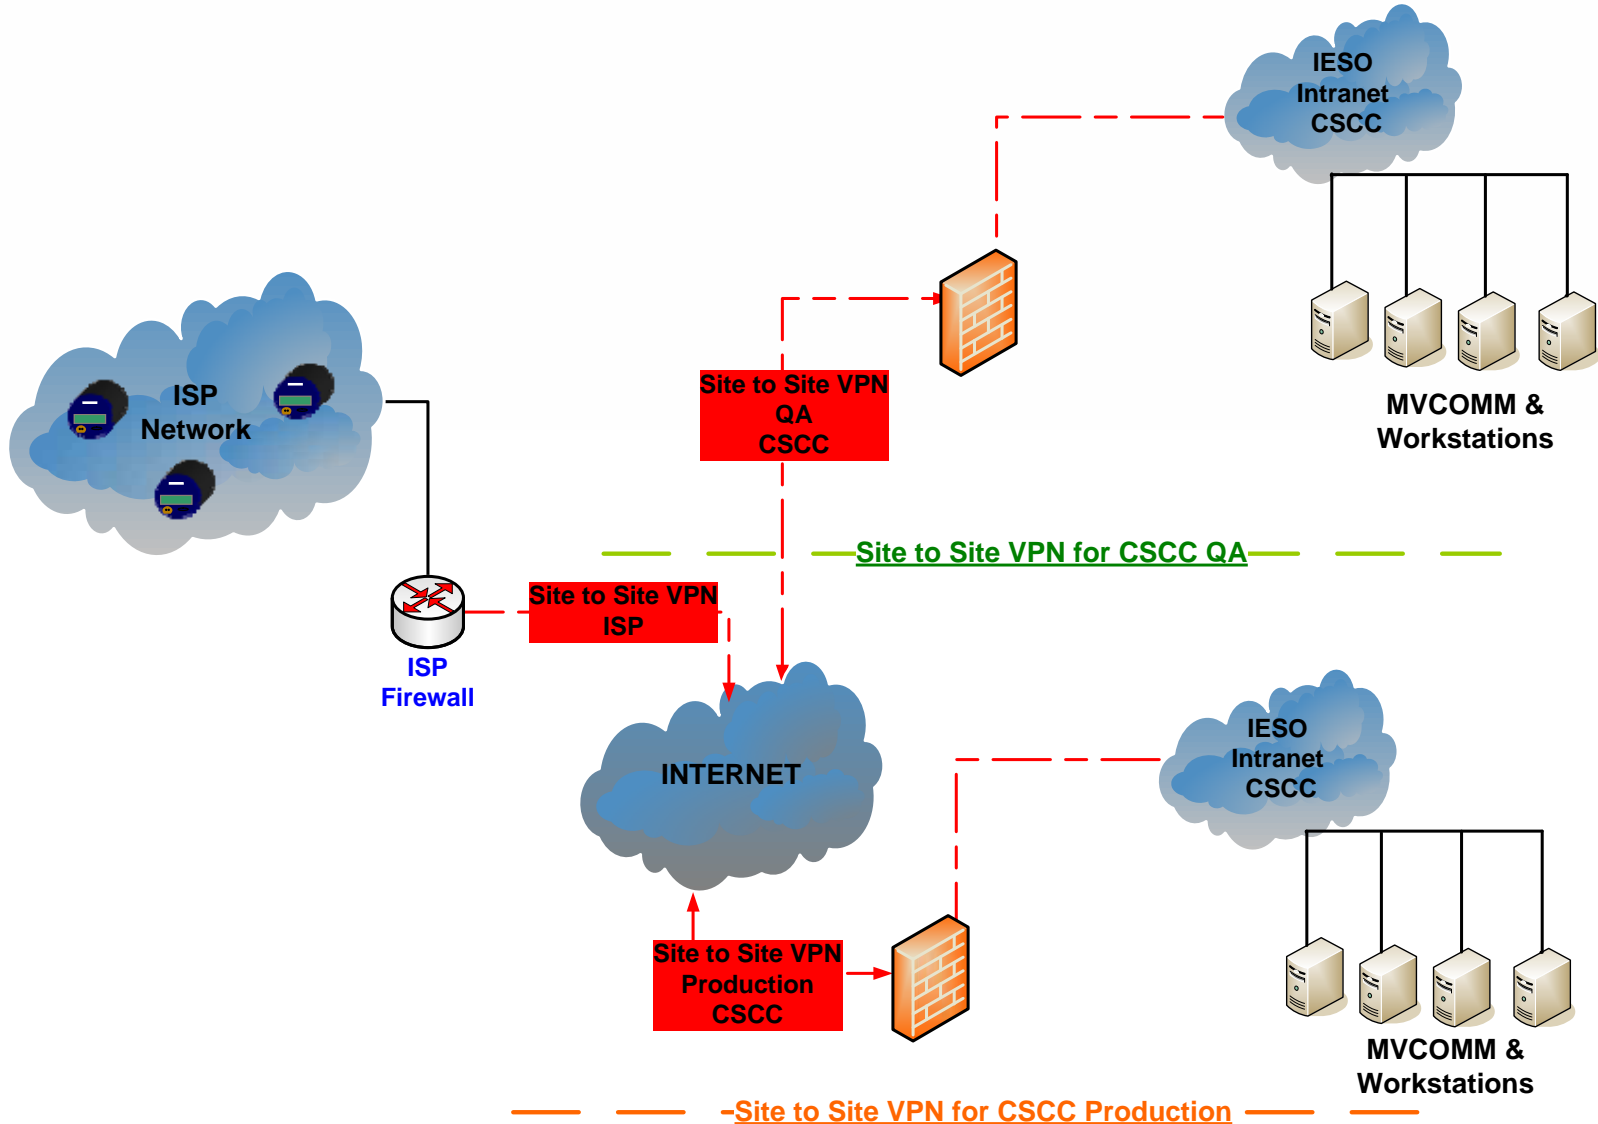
IESO
Intranet
CSCC

ISP
Network

Site to Site VPN
QA
CSCC

MVCOMM &
Workstations

Site to Site VPN for CSCC QA

Site to Site VPN
ISP

ISP
Firewall

INTERNET

IESO
Intranet
CSCC

Site to Site VPN
Production
CSCC

MVCOMM &
Workstations

Site to Site VPN for CSCC Production